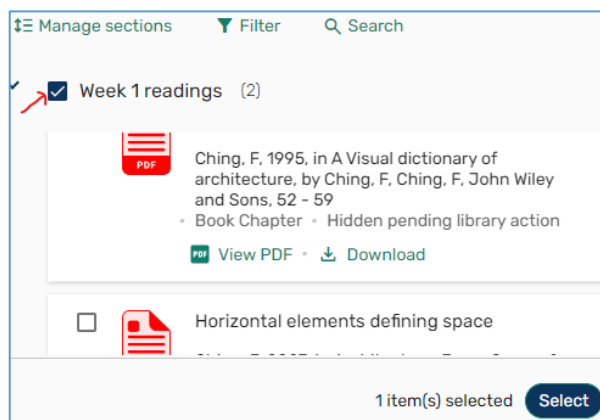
Manage sections Filter Search

Week 1 readings (2)

PDF

Ching, F, 1995, in A Visual dictionary of architecture, by Ching, F, Ching, F, John Wiley and Sons, 52 - 59

• Book Chapter • Hidden pending library action

View PDF • Download

Horizontal elements defining space

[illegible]

1 item(s) selected Select